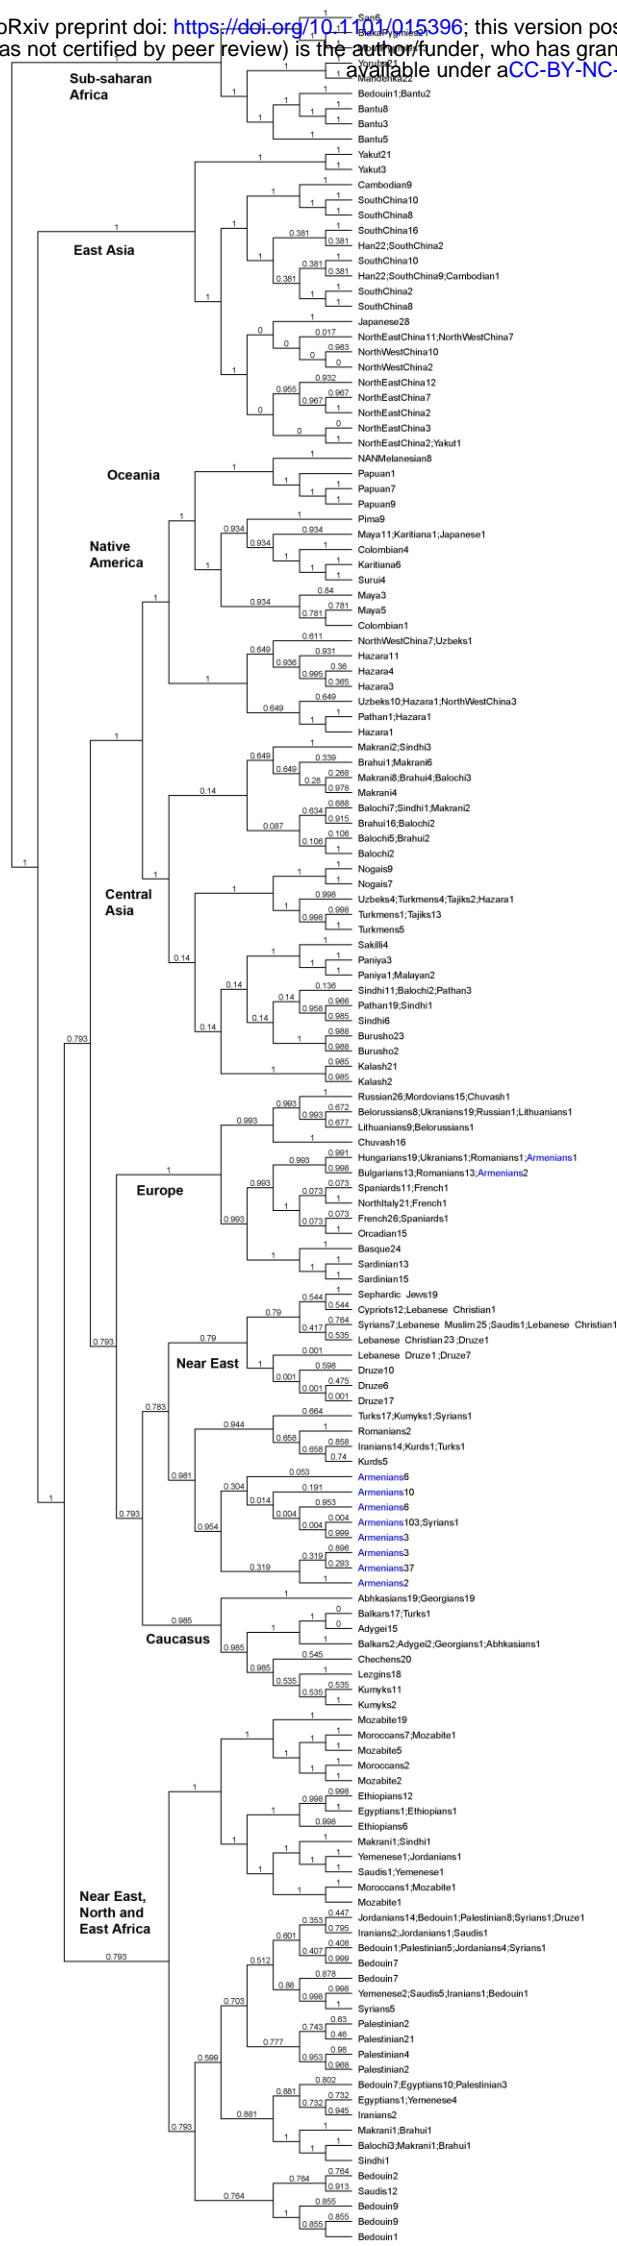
bioRxiv preprint doi: https://doi.org/10.1101/015396; this version pos
(was not certified by peer review) is the author/funder, who has gran
available under aCC-BY-NC-

Sub-saharan Africa
San6
BiakaPygmies
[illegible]
Yoruba21
Mandenka22
Bedouin1;Bantu2
Bantu8
Bantu3
Bantu5

East Asia
Yakut21
Yakut3
Cambodian9
SouthChina10
SouthChina8
SouthChina16
Han22;SouthChina2
SouthChina10
Han22;SouthChina9;Cambodian1
SouthChina2
SouthChina8
Japanese28
NorthEastChina11;NorthWestChina7
NorthWestChina10
NorthWestChina2
NorthEastChina12
NorthEastChina7
NorthEastChina2
NorthEastChina3
NorthEastChina2;Yakut1

Oceania
NANMelanesian8
Papuan1
Papuan7
Papuan9

Native America
Pima9
Maya11;Karitiana1;Japanese1
Colombian4
Karitiana6
Surui4
Maya3
Maya5
Colombian1

NorthWestChina7;Uzbeks1
Hazara11
Hazara4
Hazara3
Uzbeks10;Hazara1;NorthWestChina3
Pathan1;Hazara1
Hazara1
Makrani2;Sindhi3
Brahui1;Makrani6
Makrani8;Brahui4;Balochi3
Makrani4
Balochi7;Sindhi1;Makrani2
Brahui16;Balochi2
Balochi5;Brahui2
Balochi2

Central Asia
Nogais9
Nogais7
Uzbeks4;Turkmens4;Tajiks2;Hazara1
Turkmens1;Tajiks13
Turkmens5
Sakilli4
Paniya3
Paniya1;Malayan2
Sindhi11;Balochi2;Pathan3
Pathan19;Sindhi1
Sindhi6
Burusho23
Burusho2
Kalash21
Kalash2

Europe
Russian26;Mordovians15;Chuvash1
Belorussians8;Ukranians19;Russian1;Lithuanians1
Lithuanians9;Belorussians1
Chuvash16
Hungarians19;Ukranians1;Romanians1;Armenians1
Bulgarians13;Romanians13;Armenians2
Spaniards11;French1
NorthItaly21;French1
French26;Spaniards1
Orcadian15
Basque24
Sardinian13
Sardinian15

Near East
Sephardic Jews19
Cypriots12;Lebanese Christian1
Syrians7;Lebanese Muslim25;Saudis1;Lebanese Christian1
Lebanese Christian23;Druze1
Lebanese Druze1;Druze7
Druze10
Druze6
Druze17
Turks17;Kumyks1;Syrians1
Romanians2
Iranians14;Kurds1;Turks1
Kurds5
Armenians6
Armenians10
Armenians6
Armenians103;Syrians1
Armenians3
Armenians3
Armenians37
Armenians2

Caucasus
Abhkasians19;Georgians19
Balkars17;Turks1
Adygei15
Balkars2;Adygei2;Georgians1;Abhkasians1
Chechens20
Lezgins18
Kumyks11
Kumyks2

Near East, North and East Africa
Mozabite19
Moroccans7;Mozabite1
Mozabite5
Moroccans2
Mozabite2
Ethiopians12
Egyptians1;Ethiopians1
Ethiopians6
Makrani1;Sindhi1
Yemenese1;Jordanians1
Saudis1;Yemenese1
Moroccans1;Mozabite1
Mozabite1
Jordanians14;Bedouin1;Palestinian8;Syrians1;Druze1
Iranians2;Jordanians1;Saudis1
Bedouin1;Palestinian5;Jordanians4;Syrians1
Bedouin7
Bedouin7
Yemenese2;Saudis5;Iranians1;Bedouin1
Syrians5
Palestinian2
Palestinian21
Palestinian4
Palestinian2
Bedouin7;Egyptians10;Palestinian3
Egyptians1;Yemenese4
Iranians2
Makrani1;Brahui1
Balochi3;Makrani1;Brahui1
Sindhi1
Bedouin2
Saudis12
Bedouin9
Bedouin9
Bedouin1